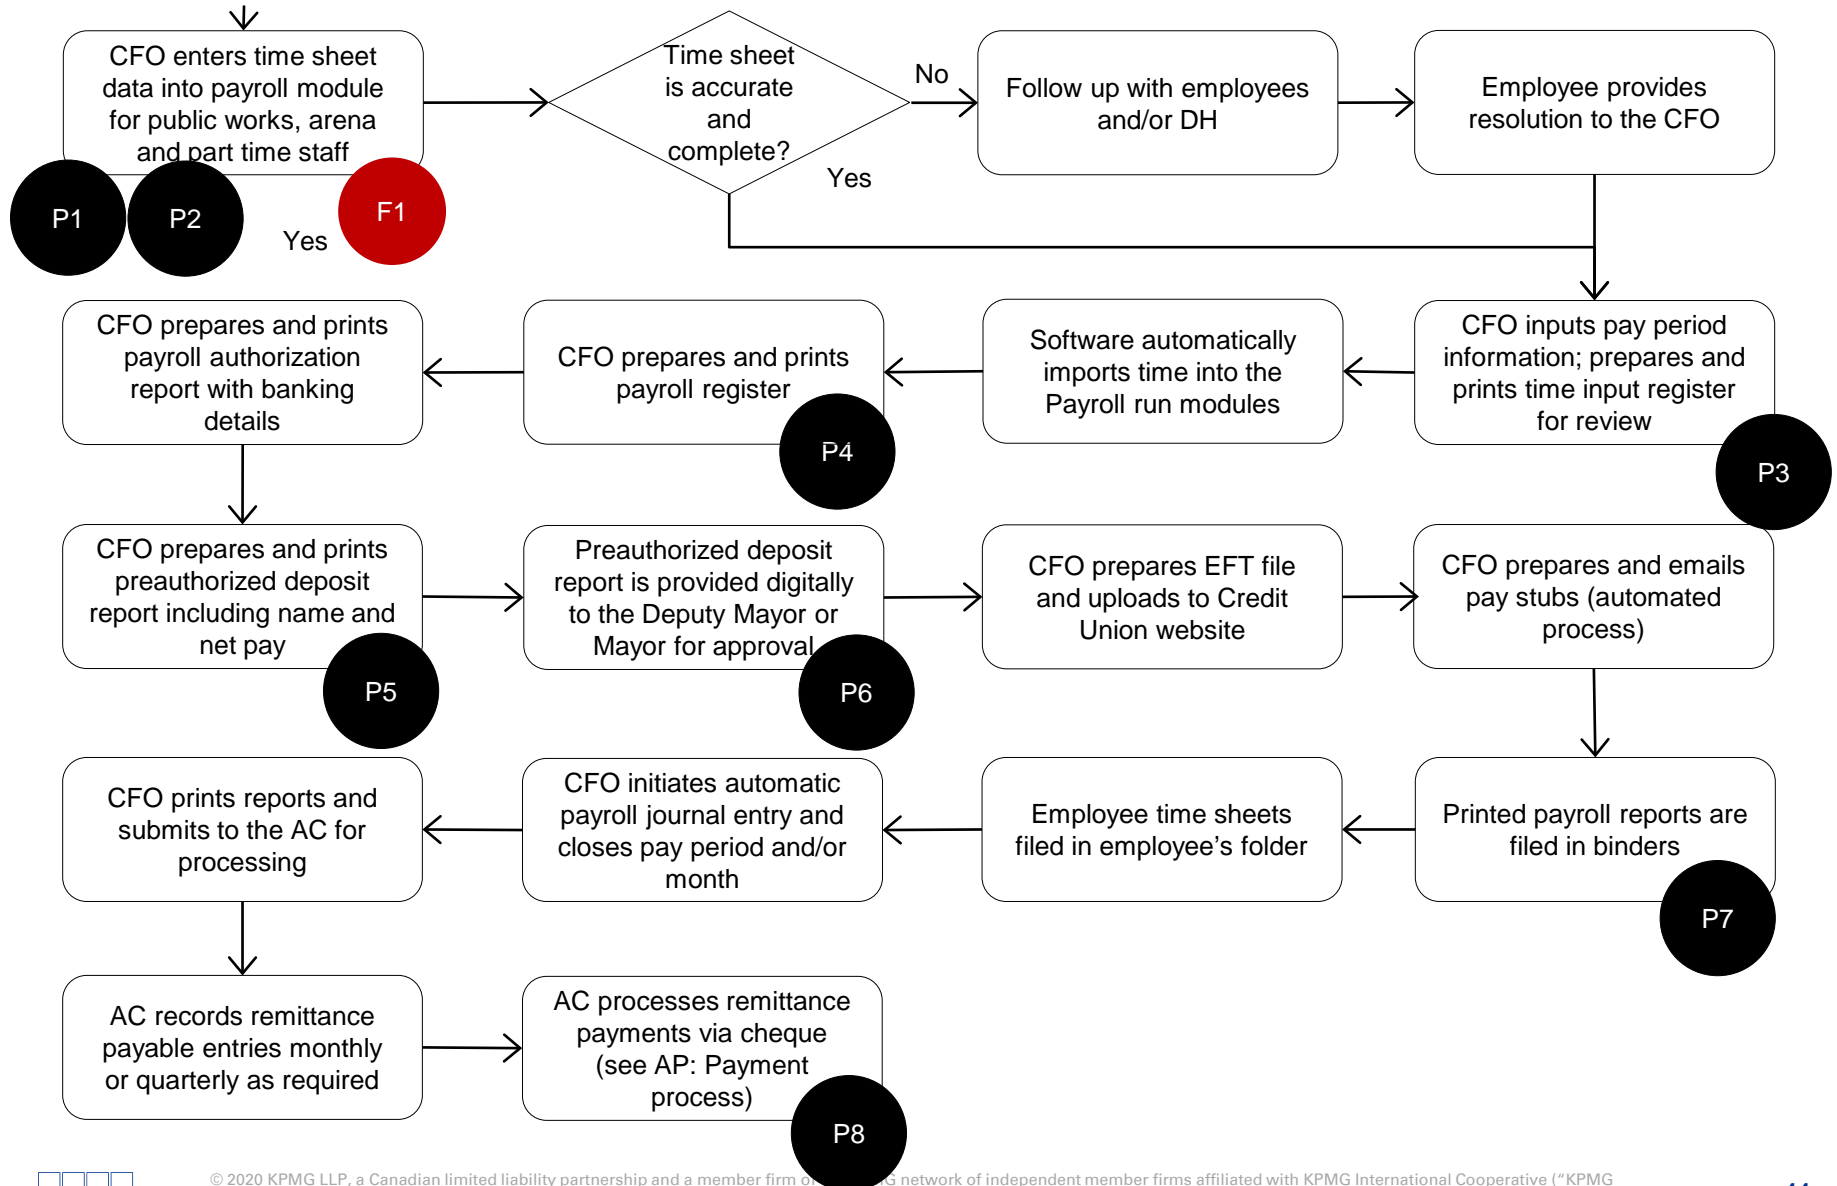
CFO enters time sheet data into payroll module for public works, arena and part time staff

P1

P2

Yes

F1

Time sheet is accurate and complete?

No

Yes

Follow up with employees and/or DH

Employee provides resolution to the CFO

CFO prepares and prints payroll authorization report with banking details

CFO prepares and prints payroll register

P4

Software automatically imports time into the Payroll run modules

CFO inputs pay period information; prepares and prints time input register for review

P3

CFO prepares and prints preauthorized deposit report including name and net pay

P5

Preauthorized deposit report is provided digitally to the Deputy Mayor or Mayor for approval

P6

CFO prepares EFT file and uploads to Credit Union website

CFO prepares and emails pay stubs (automated process)

CFO prints reports and submits to the AC for processing

CFO initiates automatic payroll journal entry and closes pay period and/or month

Employee time sheets filed in employee's folder

Printed payroll reports are filed in binders

P7

AC records remittance payable entries monthly or quarterly as required

AC processes remittance payments via cheque (see AP: Payment process)

P8

© 2020 KPMG LLP, a Canadian limited liability partnership and a member firm of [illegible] network of independent member firms affiliated with KPMG International Cooperative ("KPMG